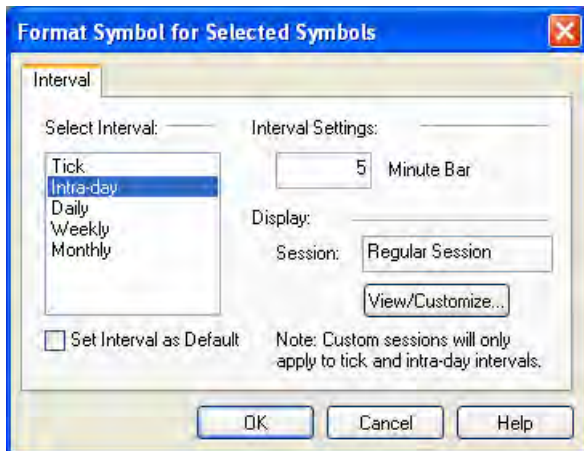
Format Symbol for Selected Symbols

Interval

Select Interval:

Tick
Intra-day
Daily
Weekly
Monthly

Interval Settings:

5 Minute Bar

Display:

Session: Regular Session

View/Customize...

Set Interval as Default

Note: Custom sessions will only apply to tick and intra-day intervals.

OK Cancel Help